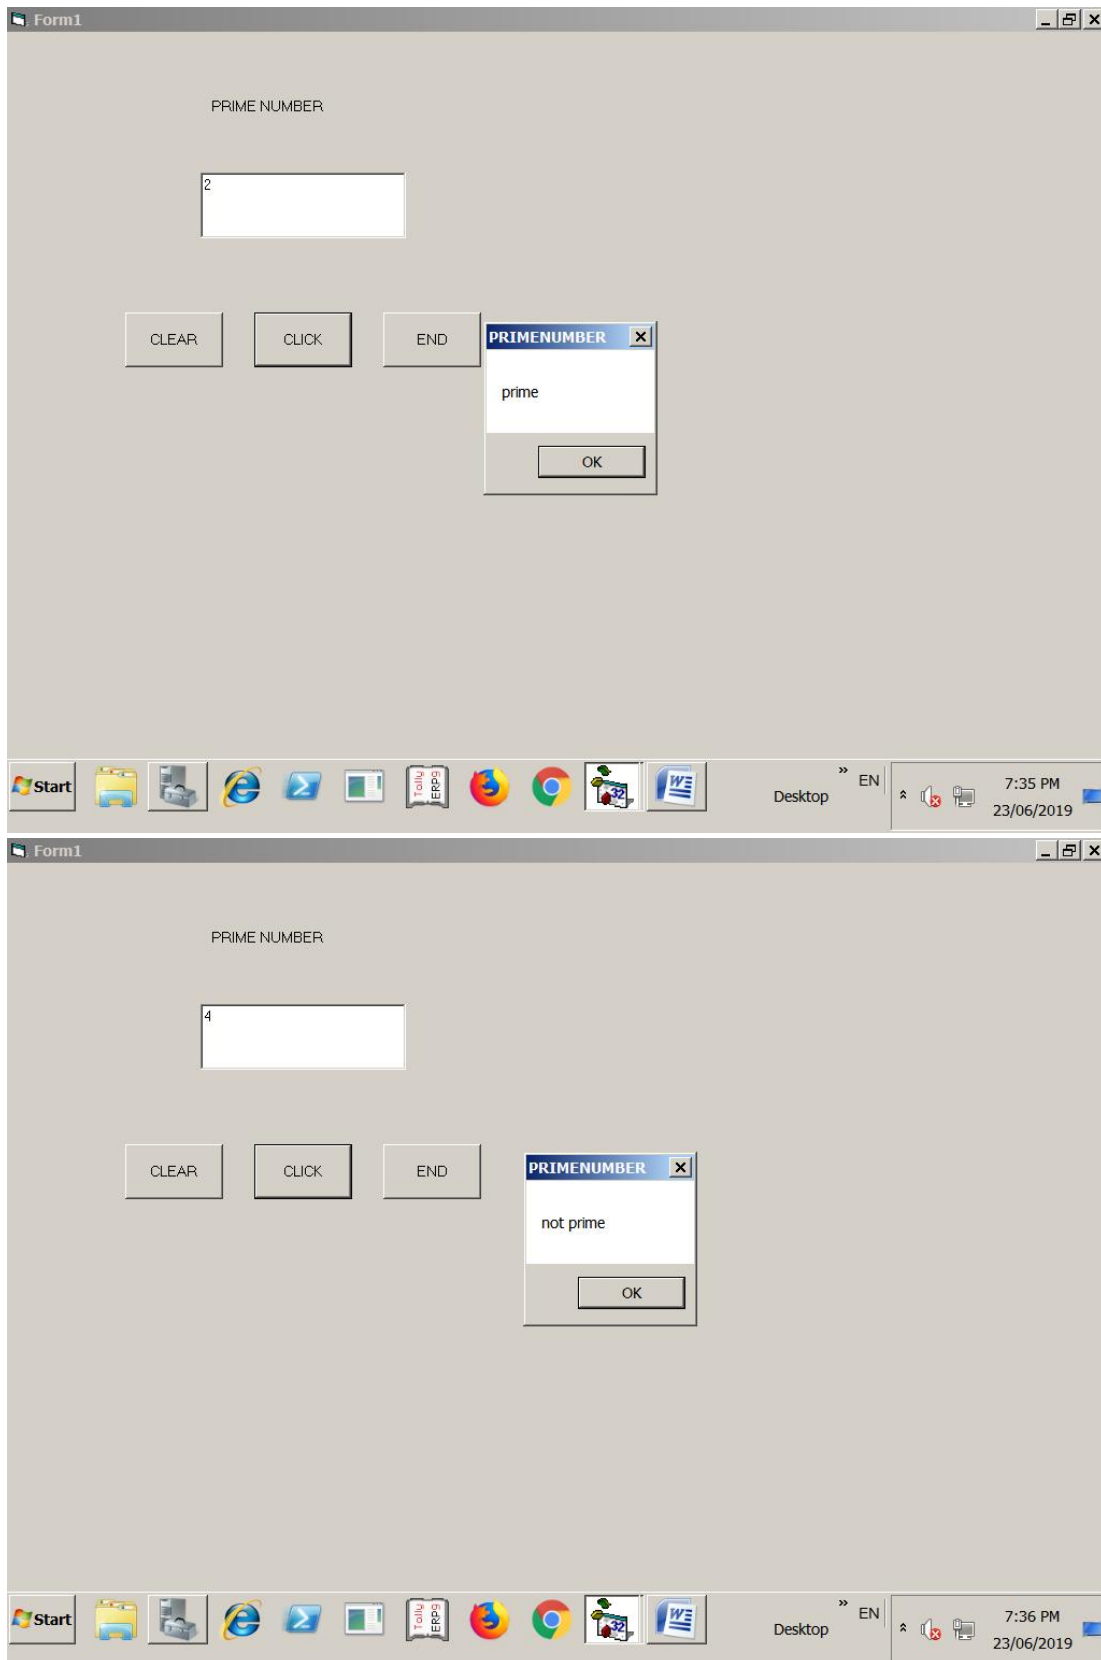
Form1

PRIME NUMBER

2

CLEAR

CLICK

END

PRIMENUMBER

prime

OK

Start

Tally ERP9

Desktop

EN

7:35 PM
23/06/2019

Form1

PRIME NUMBER

4

CLEAR

CLICK

END

PRIMENUMBER

not prime

OK

Start

Tally ERP9

Desktop

EN

7:36 PM
23/06/2019